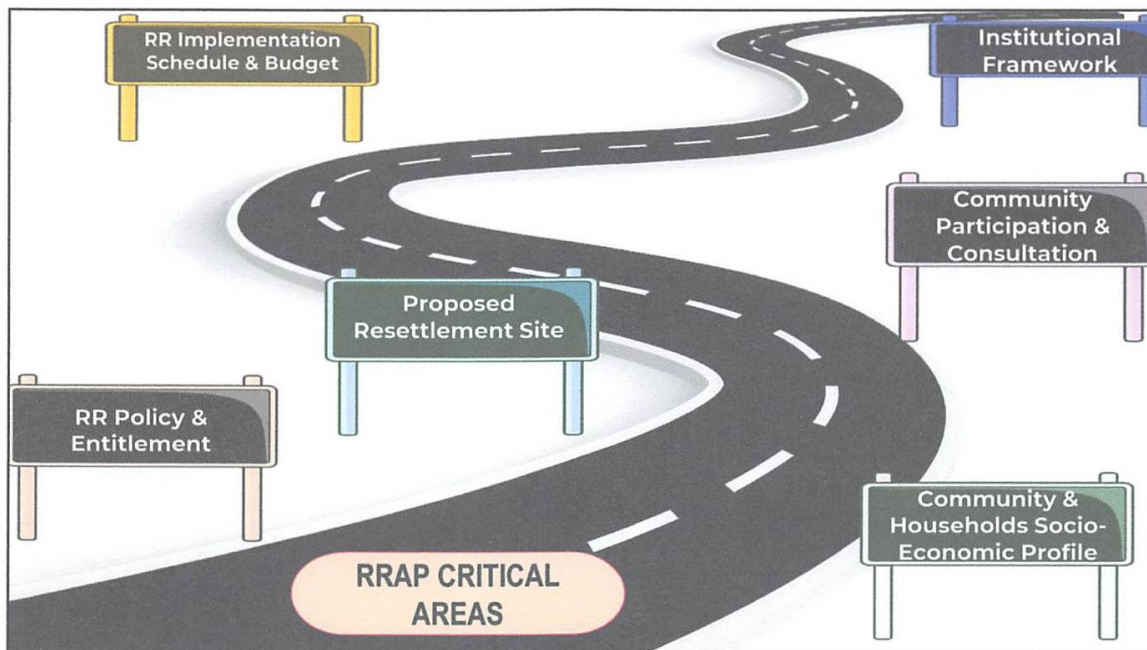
RR Implementation Schedule & Budget

Institutional Framework

Community Participation & Consultation

Proposed Resettlement Site

RR Policy & Entitlement

Community & Households Socio-Economic Profile

RRAP CRITICAL AREAS